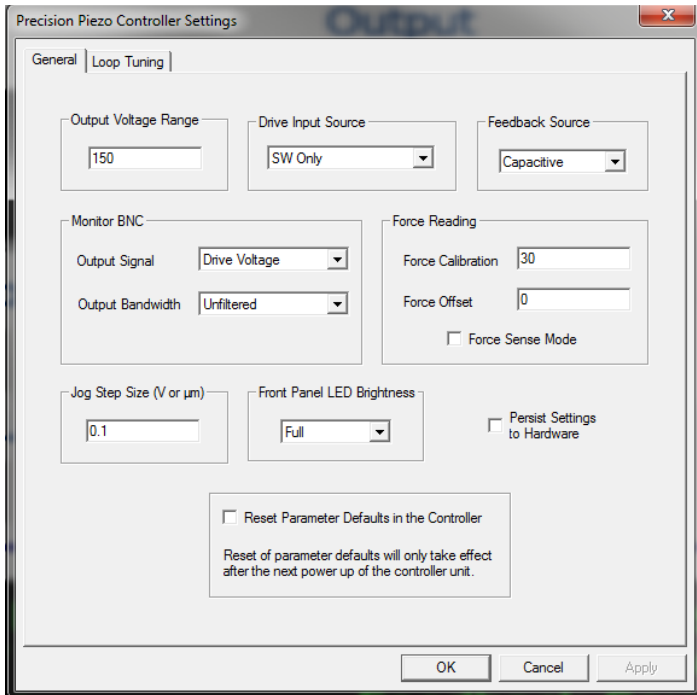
Precision Piezo Controller Settings

General | Loop Tuning

Output Voltage Range
150

Drive Input Source
SW Only

Feedback Source
Capacitive

Monitor BNC
Output Signal Drive Voltage
Output Bandwidth Unfiltered

Force Reading
Force Calibration 30
Force Offset 0
Force Sense Mode

Jog Step Size (V or µm)
0.1

Front Panel LED Brightness
Full

Persist Settings to Hardware

Reset Parameter Defaults in the Controller

Reset of parameter defaults will only take effect after the next power up of the controller unit.

OK Cancel Apply